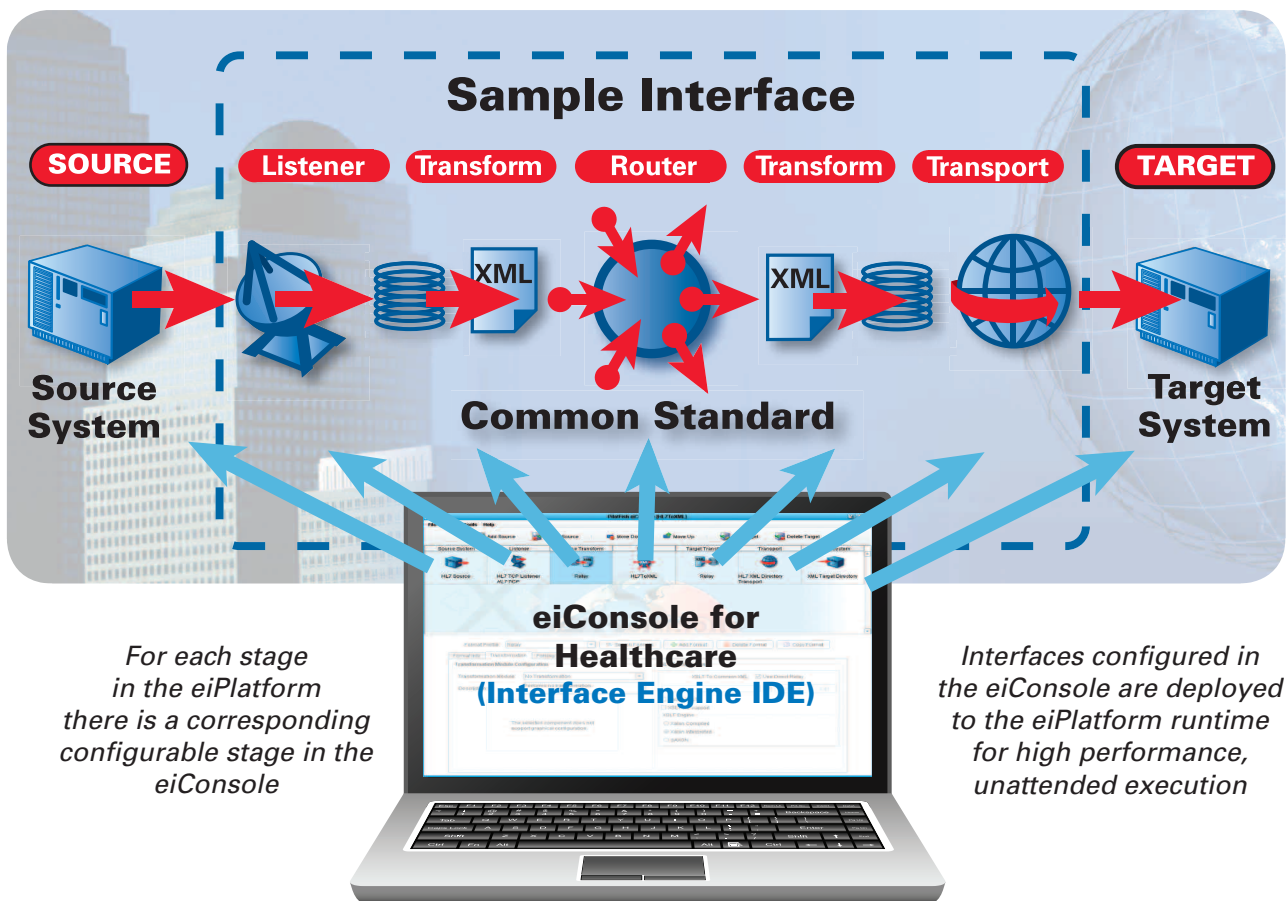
Sample Interface

SOURCE

Listener

Transform

Router

Transform

Transport

TARGET

XML

XML

Source System

Common Standard

Target System

eiConsole for Healthcare
(Interface Engine IDE)

For each stage in the eiPlatform there is a corresponding configurable stage in the eiConsole

Interfaces configured in the eiConsole are deployed to the eiPlatform runtime for high performance, unattended execution